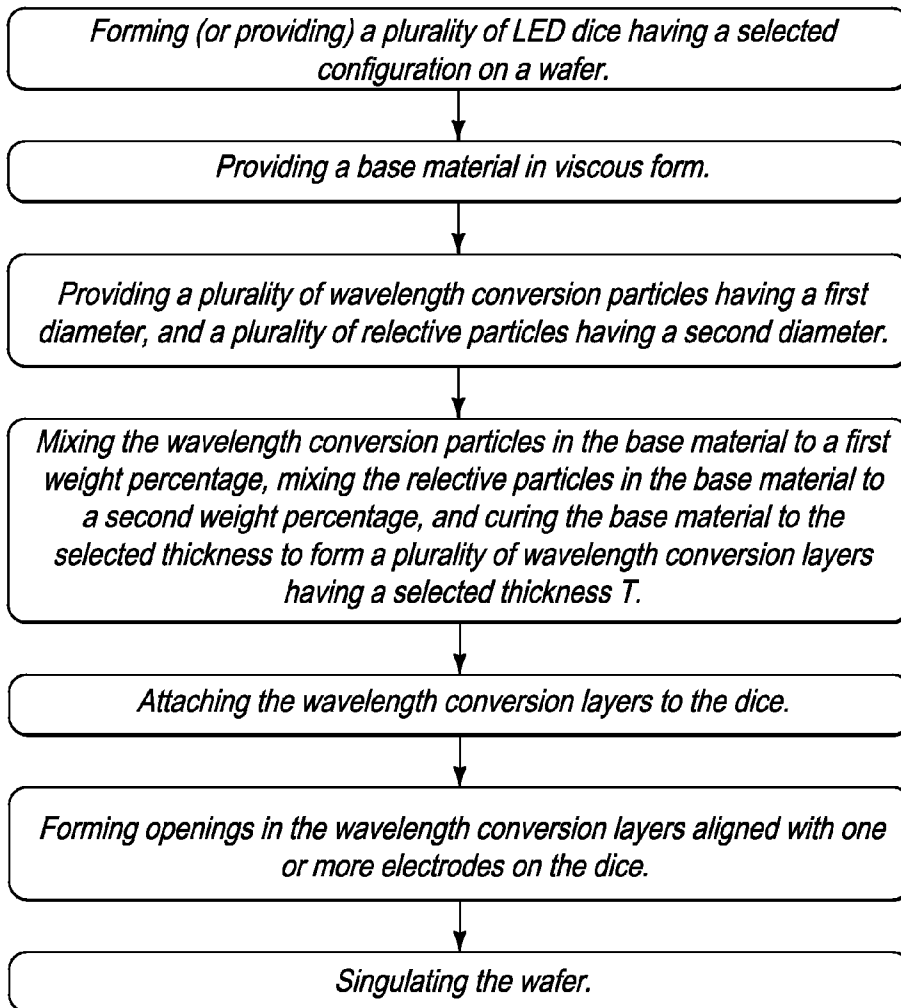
Forming (or providing) a plurality of LED dice having a selected configuration on a wafer.

Providing a base material in viscous form.

Providing a plurality of wavelength conversion particles having a first diameter, and a plurality of relective particles having a second diameter.

Mixing the wavelength conversion particles in the base material to a first weight percentage, mixing the relective particles in the base material to a second weight percentage, and curing the base material to the selected thickness to form a plurality of wavelength conversion layers having a selected thickness T.

Attaching the wavelength conversion layers to the dice.

Forming openings in the wavelength conversion layers aligned with one or more electrodes on the dice.

Singulating the wafer.